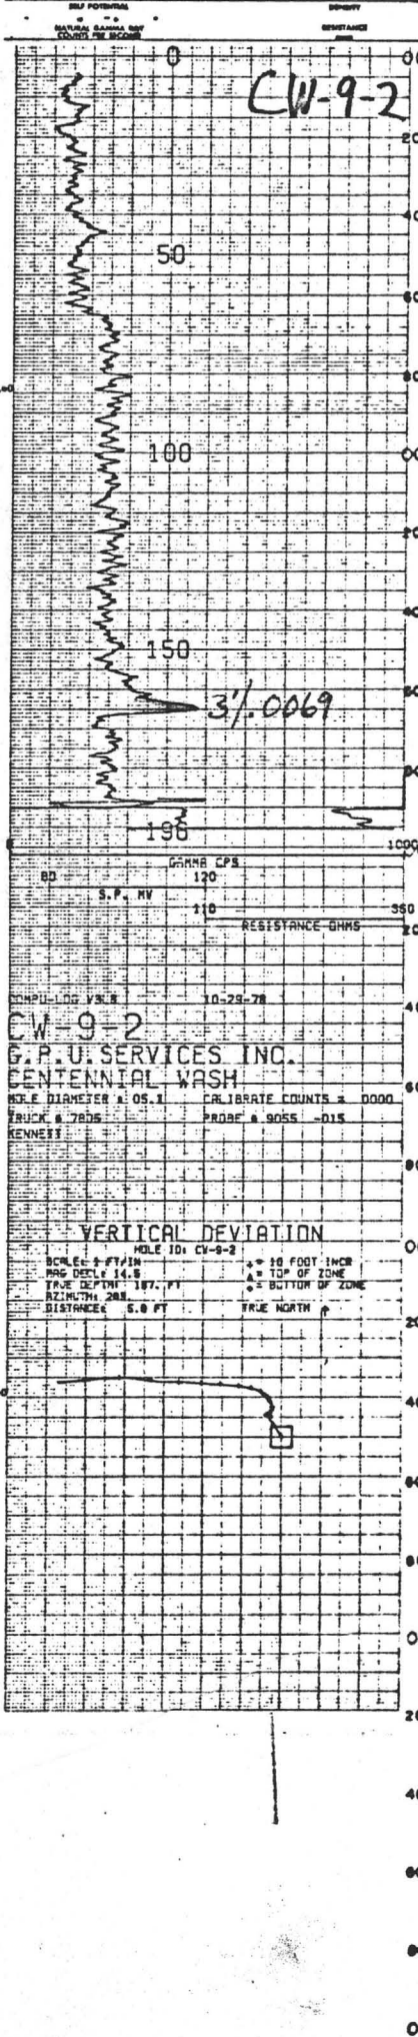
SELF POTENTIAL
NATURAL GAMMA RAY COUNTS PER SECOND
DENSITY
RESISTANCE

0
CW-9-2
50
100
150
3'/.0069
196

GAMMA CPS
80
120
S.P. MV
110
RESISTANCE OHMS
350

COMPU-LOG V3.8
10-29-78
CW-9-2
G.P.U. SERVICES INC.
CENTENNIAL WASH
HOLE DIAMETER = 05.1
CALIBRATE COUNTS = 0000
TRUCK # 7805
PROBE # 9055 -015
KENNEDY

VERTICAL DEVIATION
HOLE ID: CW-9-2
SCALE: 1 FT/IN
MAG DECL: 14.5
TRUE DEPTH: 187. FT
AZIMUTH: 285
DISTANCE: 5.8 FT
+= 10 FOOT INCR
▲= TOP OF ZONE
□= BOTTOM OF ZONE
TRUE NORTH

00
20
40
60
80
00
20
40
60
80
1000
20
40
60
80
00
20
40
60
80
00
20
40
60
80
00